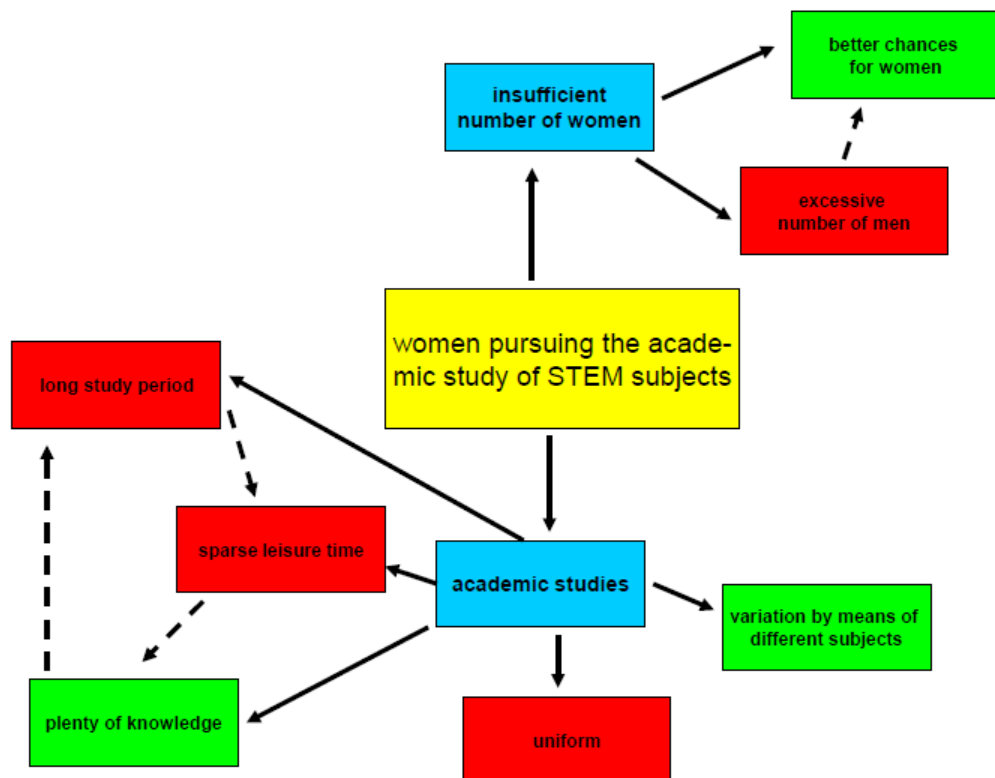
better chances for women

insufficient number of women

excessive number of men

women pursuing the academic study of STEM subjects

long study period

sparse leisure time

academic studies

variation by means of different subjects

plenty of knowledge

uniform